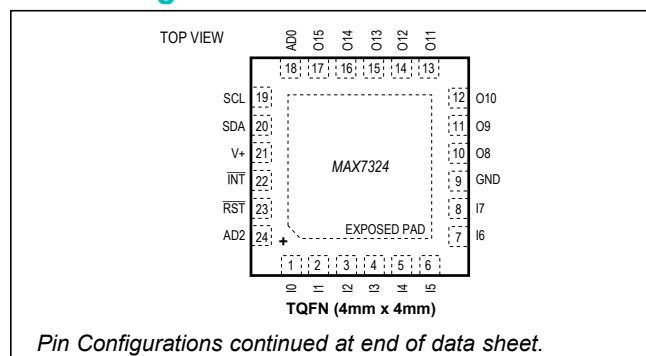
TOP VIEW

AD0 O15 O14 O13 O12 O11

18 17 16 15 14 13

SCL 19
SDA 20
V+ 21
$\overline{INT}$ 22
$\overline{RST}$ 23
AD2 24

12 O10
11 O9
10 O8
9 GND
8 I7
7 I6

MAX7324

EXPOSED PAD

+

1 2 3 4 5 6

I0 I1 I2 I3 I4 I5

TQFN (4mm x 4mm)

Pin Configurations continued at end of data sheet.